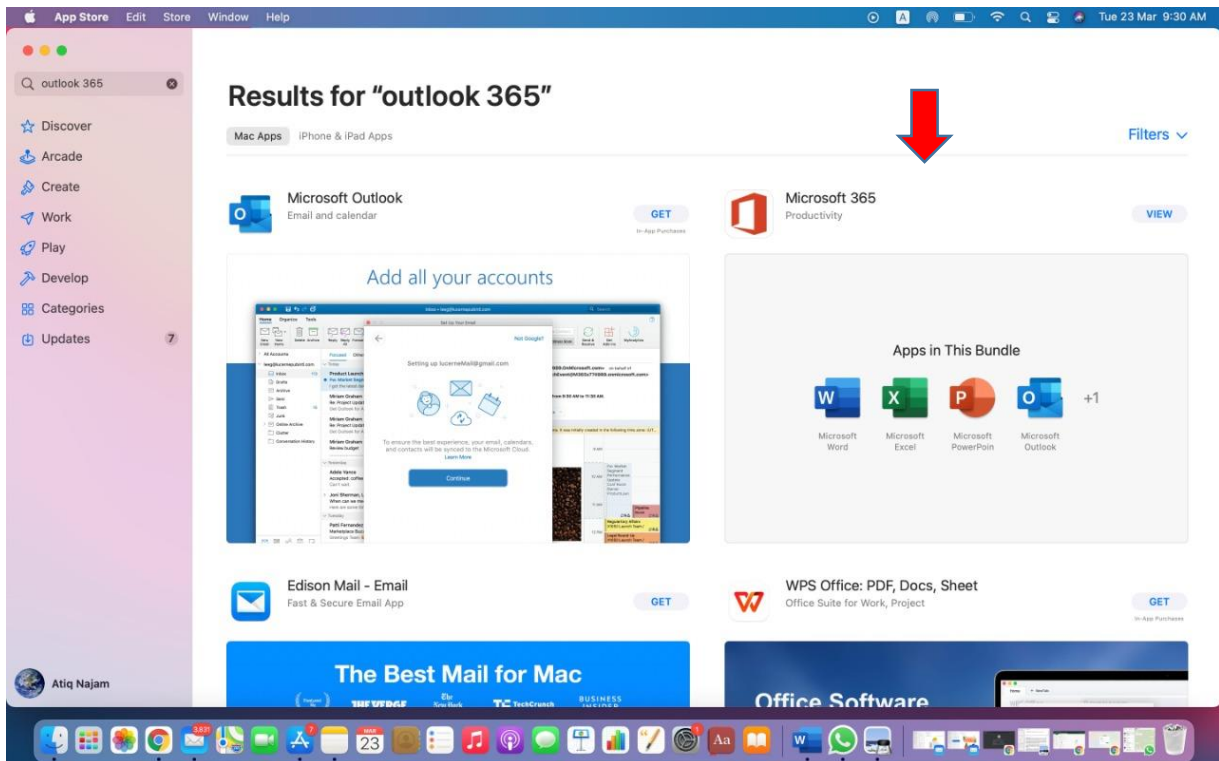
App Store Edit Store Window Help

Tue 23 Mar 9:30 AM

outlook 365

Discover
Arcade
Create
Work
Play
Develop
Categories
Updates 7

Atiq Najam

Results for "outlook 365"

Mac Apps iPhone & iPad Apps

Filters

Microsoft Outlook
Email and calendar
GET
In-App Purchases

Microsoft 365
Productivity
VIEW

Add all your accounts

Setting up lucerneMail@gmail.com

Not Google?

To ensure the best experience, your email, calendars, and contacts will be synced to the Microsoft Cloud.
Learn More

Continue

Apps in This Bundle

Microsoft Word
Microsoft Excel
Microsoft PowerPoin
Microsoft Outlook
+1

Edison Mail - Email
Fast & Secure Email App
GET

WPS Office: PDF, Docs, Sheet
Office Suite for Work, Project
GET
In-App Purchases

The Best Mail for Mac

THE VERGE
The New York
TechCrunch
BUSINESS INSIDER

Office Software

23